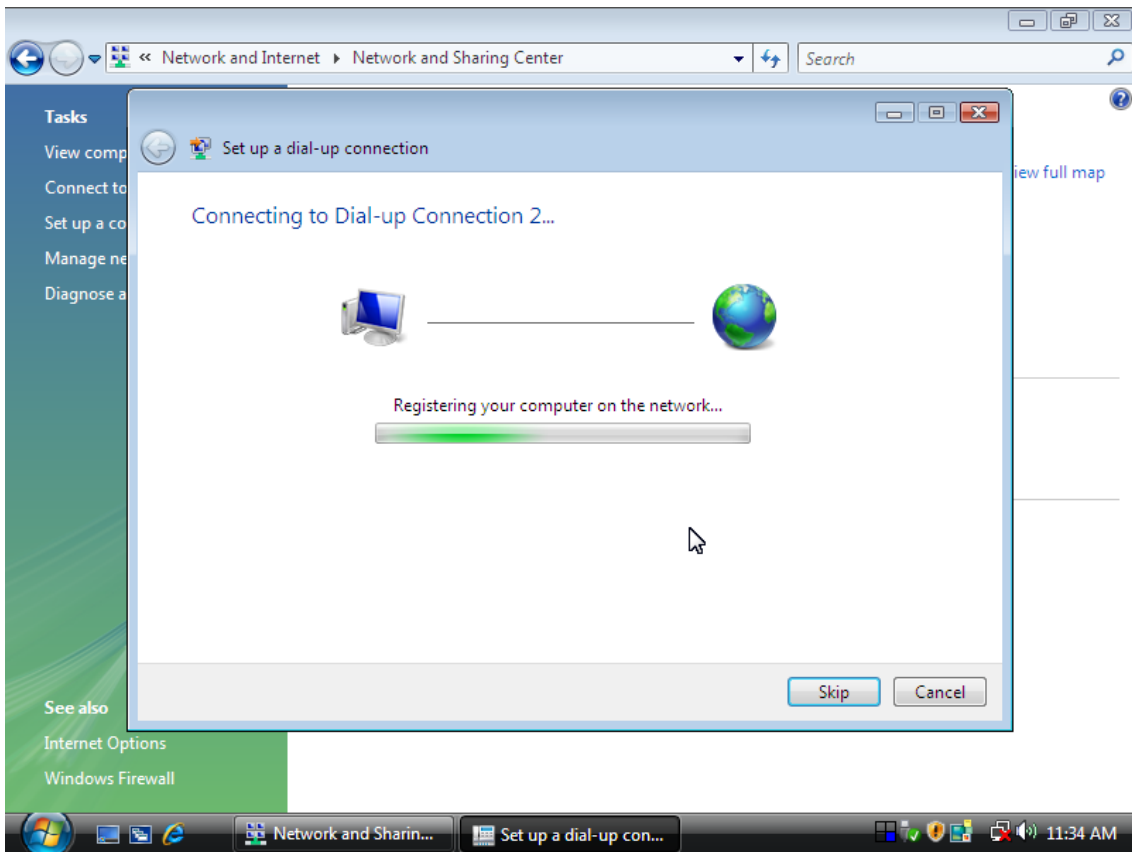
« Network and Internet ▸ Network and Sharing Center

Search

Tasks

View comp

Connect to

Set up a co

Manage ne

Diagnose a

iew full map

Set up a dial-up connection

Connecting to Dial-up Connection 2...

Registering your computer on the network...

Skip

Cancel

See also

Internet Options

Windows Firewall

Network and Sharin...

Set up a dial-up con...

11:34 AM